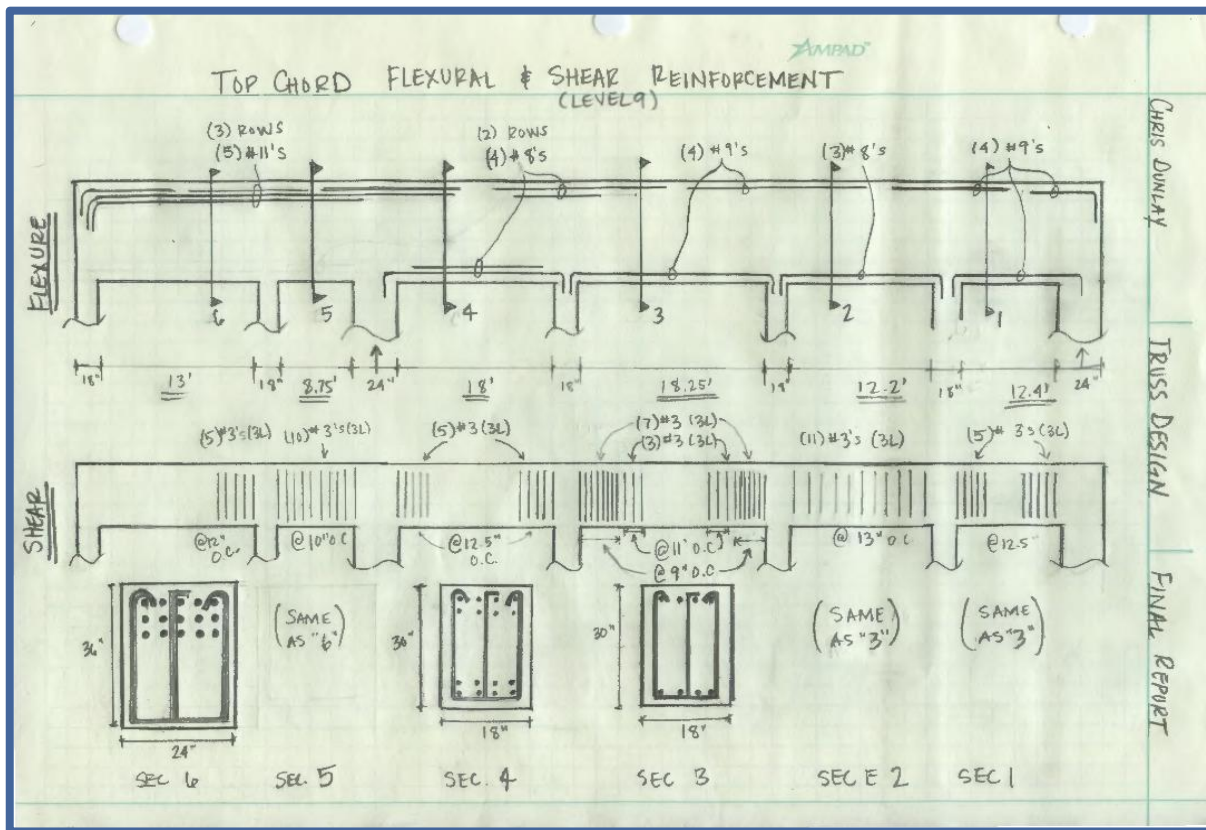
AMPAD

TOP CHORD FLEXURAL & SHEAR REINFORCEMENT
(LEVEL 9)

CHRIS DUNLAY

FLEXURE

(3) ROWS
(5) #11's

(2) ROWS
(4) #8's

(4) #9's

(3) #8's

(4) #9's

6 5 4 3 2 1

18" 13' 18" 8.75' 24" 18' 18" 18.25' 18" 12.2' 18" 12.41' 24"

TRUSS DESIGN

SHEAR

(5)#3's (3L) (10)#3's (3L) (5)#3 (3L) (7)#3 (3L) (3)#3 (3L) (11)#3's (3L) (5)#3s (3L)

@12" O.C. @10" O.C. @12.5" O.C. @11" O.C. @9" O.C. @13" O.C. @12.5"

36" 24" (SAME AS "6") 30" 18" 30" 18" (SAME AS "3") (SAME AS "3")

SEC 6 SEC. 5 SEC. 4 SEC 3 SEC E 2 SEC 1

FINAL REPORT